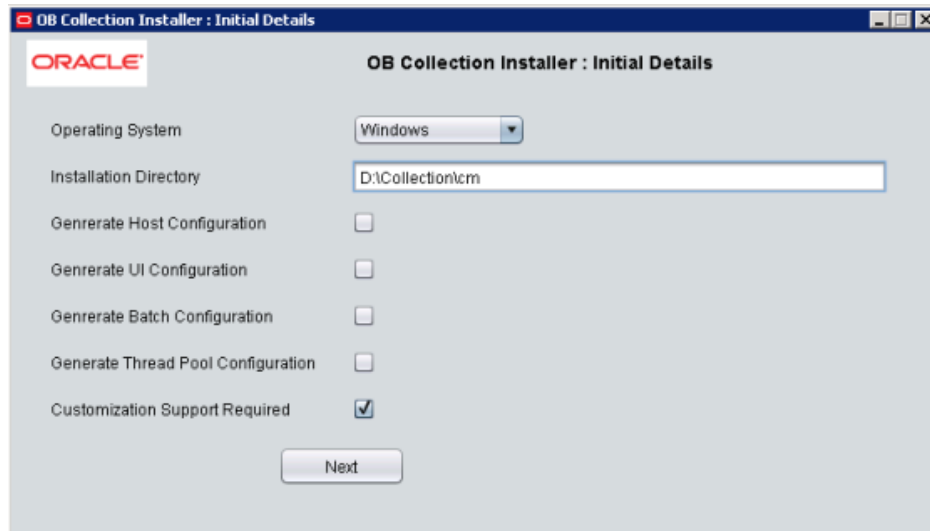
OB Collection Installer : Initial Details

ORACLE

OB Collection Installer : Initial Details

Operating System
Windows

Installation Directory
D:\Collection\cm

Genrerate Host Configuration

Genrerate UI Configuration

Genrerate Batch Configuration

Generate Thread Pool Configuration

Customization Support Required

Next